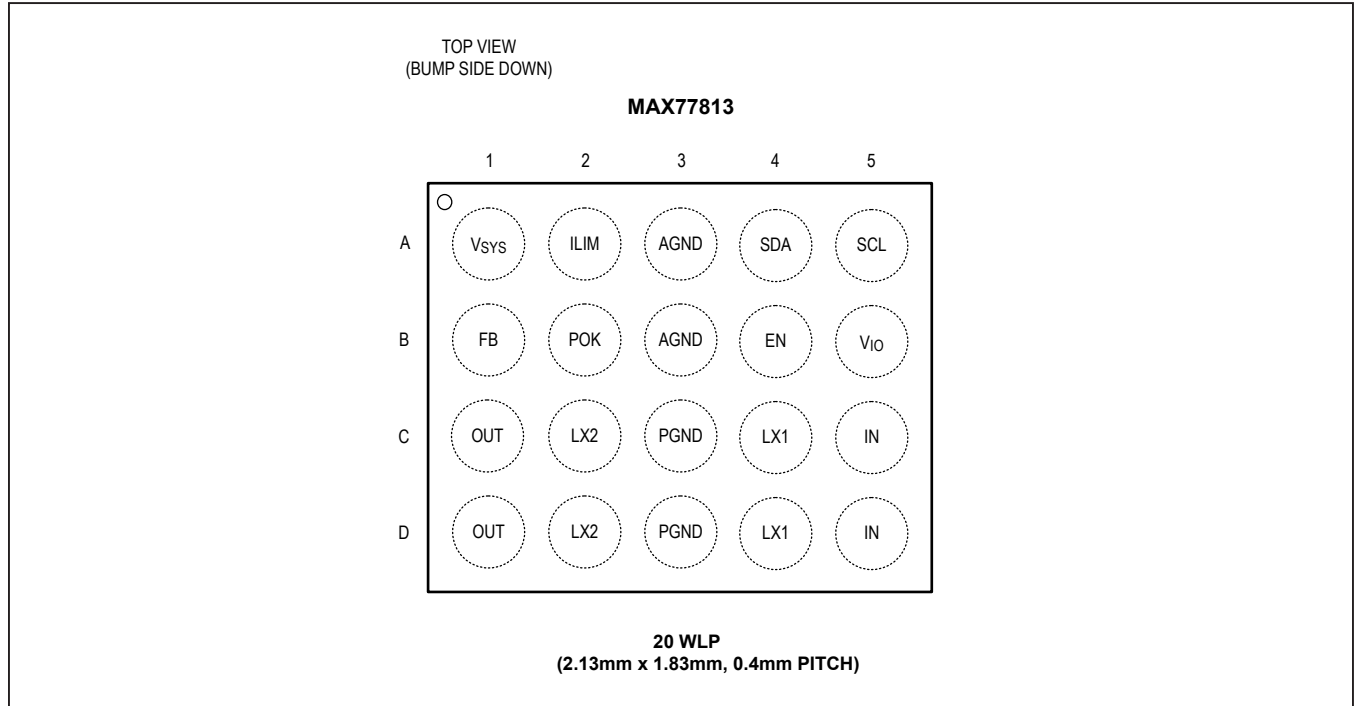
TOP VIEW
(BUMP SIDE DOWN)

MAX77813

| | 1 | 2 | 3 | 4 | 5 |
|---|---|---|---|---|---|
| A | $V_{SYS}$ | ILIM | AGND | SDA | SCL |
| B | FB | POK | AGND | EN | $V_{IO}$ |
| C | OUT | LX2 | PGND | LX1 | IN |
| D | OUT | LX2 | PGND | LX1 | IN |

20 WLP
(2.13mm x 1.83mm, 0.4mm PITCH)